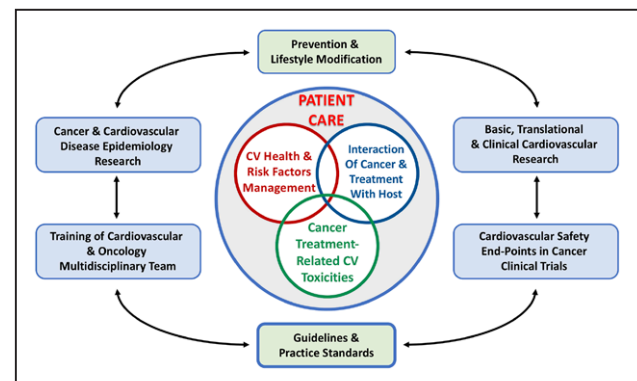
Prevention & Lifestyle Modification

Cancer & Cardiovascular Disease Epidemiology Research

Basic, Translational & Clinical Cardiovascular Research

PATIENT CARE

CV Health & Risk Factors Management

Interaction Of Cancer & Treatment With Host

Cancer Treatment-Related CV Toxicities

Training of Cardiovascular & Oncology Multidisciplinary Team

Cardiovascular Safety End-Points in Cancer Clinical Trials

Guidelines & Practice Standards